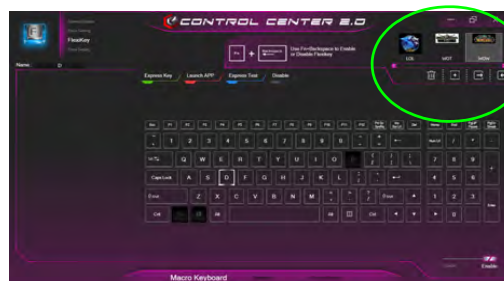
FlexiKey

CONTROL CENTER 2.0

Fn + Backspace

Use Fn+Backspace to Enable or Disable Flexikey

LOL

WOT

WOW

Name: D

Express Key

Launch APP

Express Text

Disable

Esc

F1

F2

F3

F4

F5

F6

F7

F8

F9

F10

F11

F12

1

2

3

4

5

6

7

8

9

0

Q

W

E

R

T

Y

U

I

O

P

Caps Lock

A

S

D

F

G

H

J

K

L

Enter

Z

X

C

V

B

N

M

Ctrl

Alt

Ctrl

1

2

3

4

5

6

7

8

9

0

Macro Keyboard

Enable